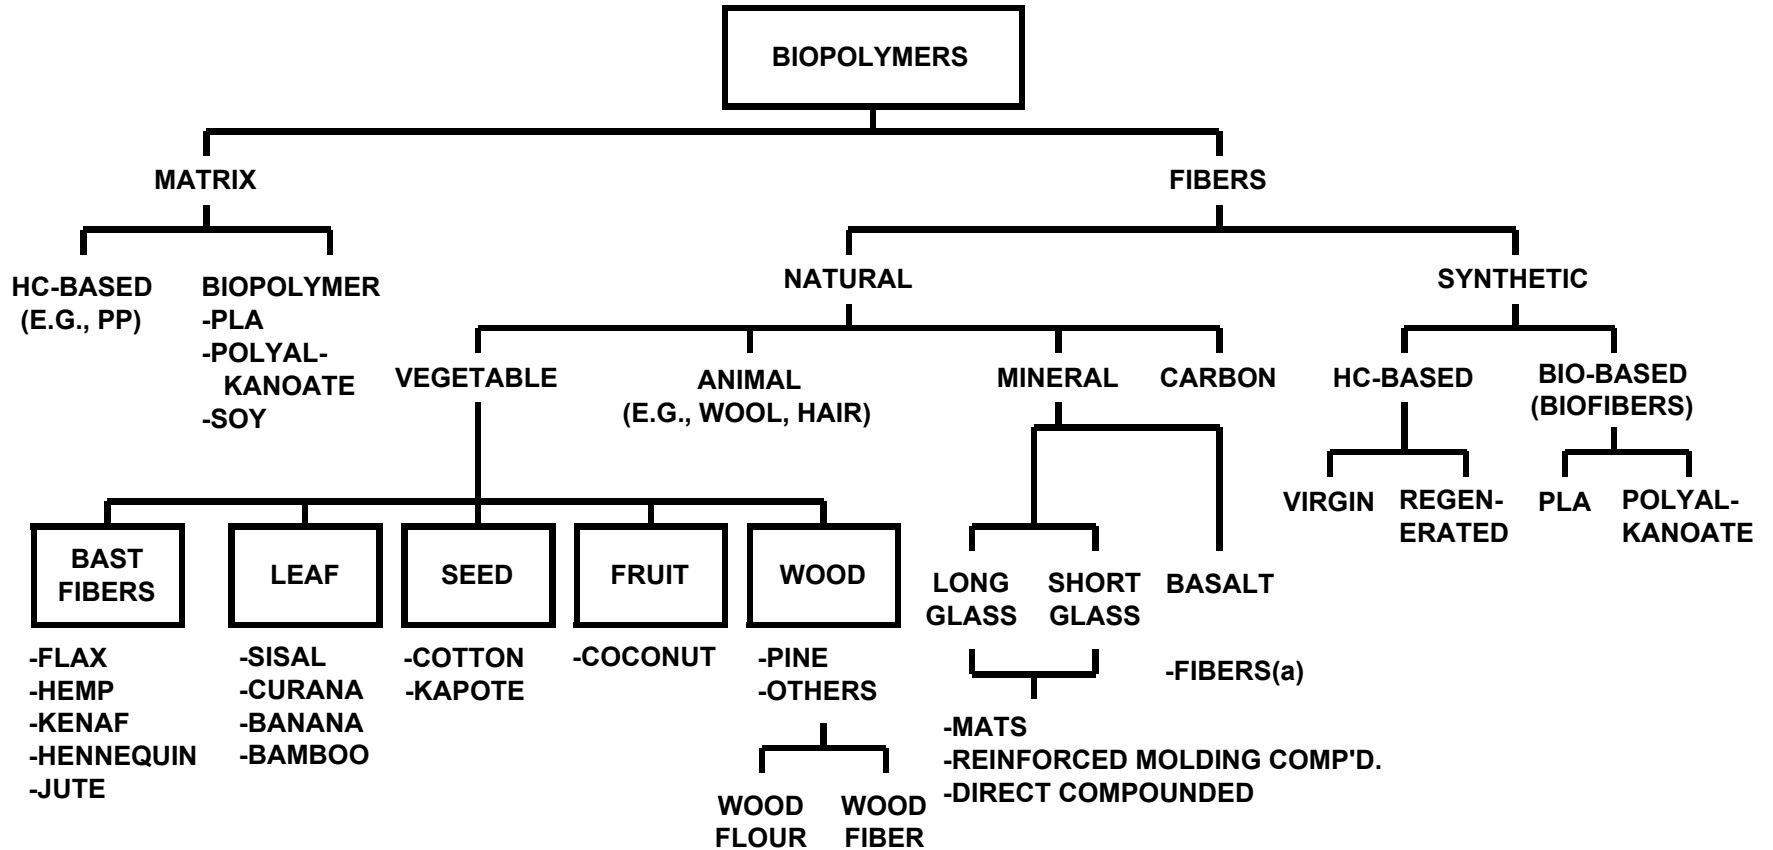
BIOPOLYMERS

MATRIX

FIBERS

HC-BASED (E.G., PP)

BIOPOLYMER
-PLA
-POLYALKANOATE
-SOY

NATURAL

SYNTHETIC

VEGETABLE

ANIMAL (E.G., WOOL, HAIR)

MINERAL

CARBON

HC-BASED

BIO-BASED (BIOFIBERS)

VIRGIN

REGENERATED

PLA

POLYALKANOATE

BAST FIBERS

LEAF

SEED

FRUIT

WOOD

-FLAX
-HEMP
-KENAF
-HENNEQUIN
-JUTE

-SISAL
-CURANA
-BANANA
-BAMBOO

-COTTON
-KAPOTE

-COCONUT

-PINE
-OTHERS

WOOD FLOUR

WOOD FIBER

LONG GLASS

SHORT GLASS

BASALT

-FIBERS(a)

-MATS
-REINFORCED MOLDING COMP'D.
-DIRECT COMPOUNDED